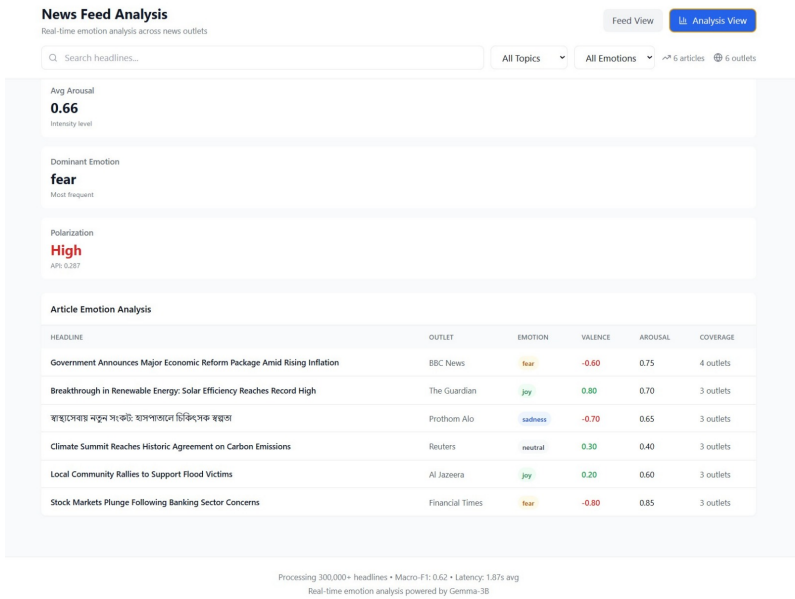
News Feed Analysis
Real-time emotion analysis across news outlets

Feed View
Analysis View

Search headlines...
All Topics
All Emotions
6 articles
6 outlets

Avg Arousal
0.66
Intensity level

Dominant Emotion
fear
Most frequent

Polarization
High
API: 0.287

Article Emotion Analysis

| HEADLINE | OUTLET | EMOTION | VALENCE | AROUSAL | COVERAGE |
|---|---|---|---|---|---|
| Government Announces Major Economic Reform Package Amid Rising Inflation | BBC News | fear | -0.60 | 0.75 | 4 outlets |
| Breakthrough in Renewable Energy: Solar Efficiency Reaches Record High | The Guardian | joy | 0.80 | 0.70 | 3 outlets |
| স্বাস্থ্যসেবায় নতুন সংকট: হাসপাতালে চিকিৎসক স্বল্পতা | Prothom Alo | sadness | -0.70 | 0.65 | 3 outlets |
| Climate Summit Reaches Historic Agreement on Carbon Emissions | Reuters | neutral | 0.30 | 0.40 | 3 outlets |
| Local Community Rallies to Support Flood Victims | Al Jazeera | joy | 0.20 | 0.60 | 3 outlets |
| Stock Markets Plunge Following Banking Sector Concerns | Financial Times | fear | -0.80 | 0.85 | 3 outlets |

Processing 300,000+ headlines • Macro-F1: 0.62 • Latency: 1.87s avg
Real-time emotion analysis powered by Gemma-3B